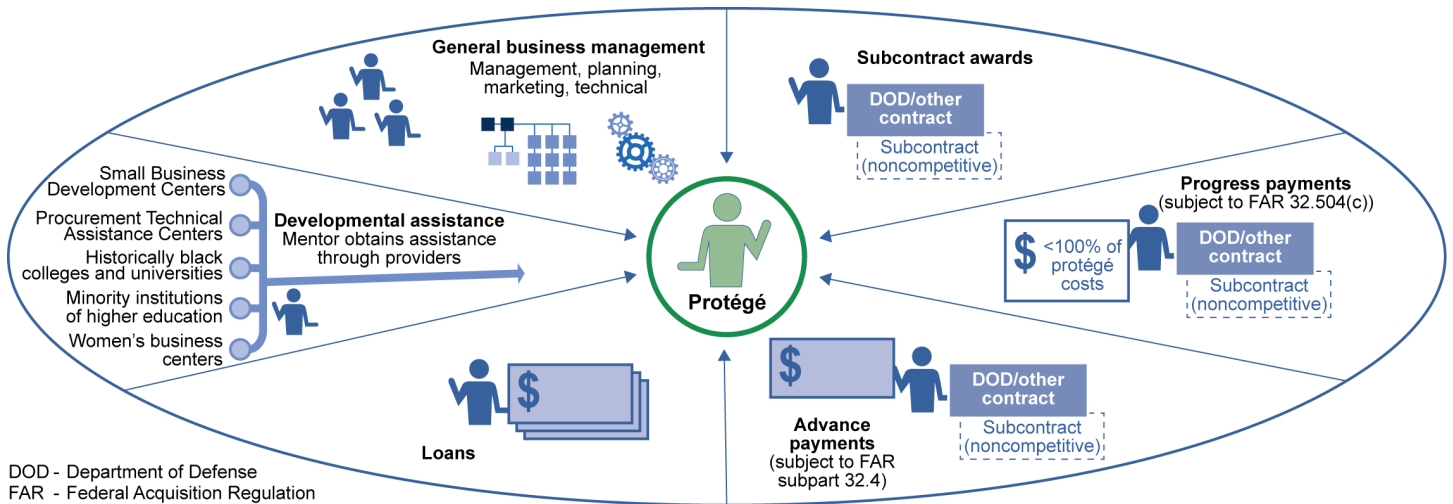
General business management
Management, planning, marketing, technical

Subcontract awards

DOD/other contract

Subcontract (noncompetitive)

Small Business Development Centers

Procurement Technical Assistance Centers

Historically black colleges and universities

Minority institutions of higher education

Women's business centers

Developmental assistance
Mentor obtains assistance through providers

Protégé

Progress payments
(subject to FAR 32.504(c))

$ <100% of protégé costs

DOD/other contract

Subcontract (noncompetitive)

Loans

$

$

DOD/other contract

Subcontract (noncompetitive)

Advance payments
(subject to FAR subpart 32.4)

DOD - Department of Defense
FAR - Federal Acquisition Regulation